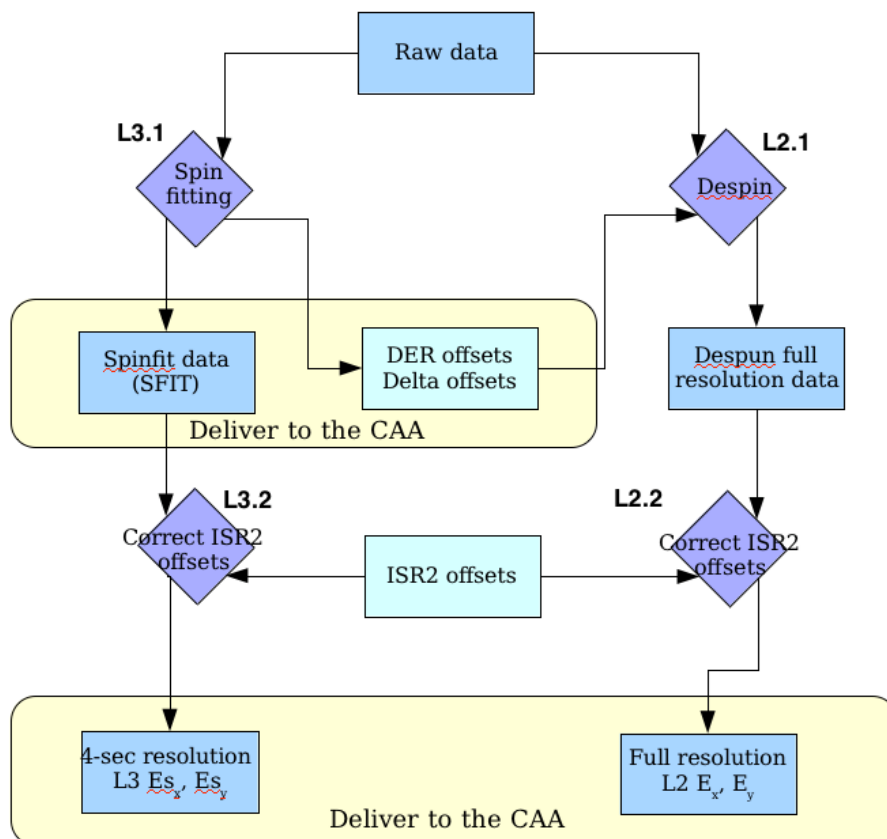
Raw data

L3.1

Spin fitting

L2.1

Despin

Spinfit data (SFIT)

DER offsets
Delta offsets

Despun full resolution data

Deliver to the CAA

L3.2

Correct ISR2 offsets

L2.2

Correct ISR2 offsets

ISR2 offsets

4-sec resolution
L3 $Es_x$, $Es_y$

Full resolution
L2 $E_x$, $E_y$

Deliver to the CAA